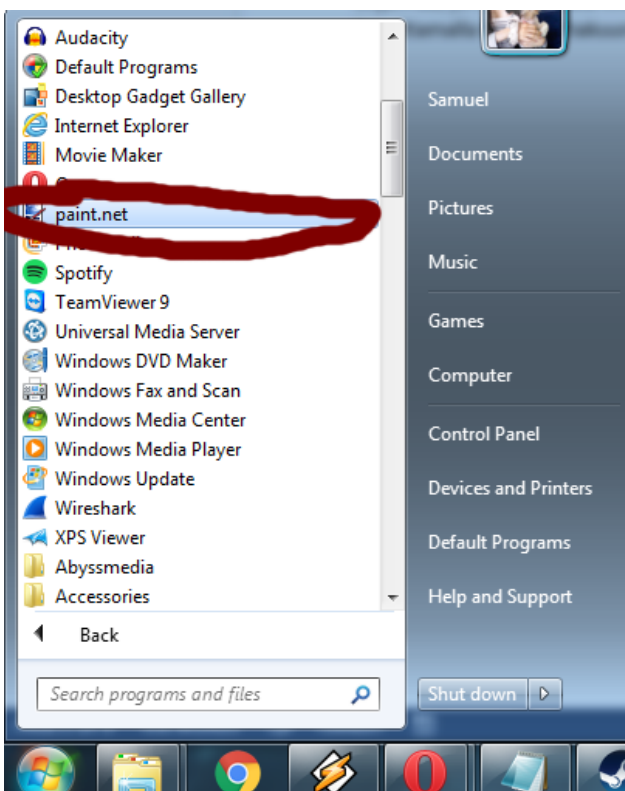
Audacity
Default Programs
Desktop Gadget Gallery
Internet Explorer
Movie Maker
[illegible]
paint.net
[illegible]
Spotify
TeamViewer 9
Universal Media Server
Windows DVD Maker
Windows Fax and Scan
Windows Media Center
Windows Media Player
Windows Update
Wireshark
XPS Viewer
Abyssmedia
Accessories

Back

Search programs and files

Samuel
Documents
Pictures
Music
Games
Computer
Control Panel
Devices and Printers
Default Programs
Help and Support

Shut down